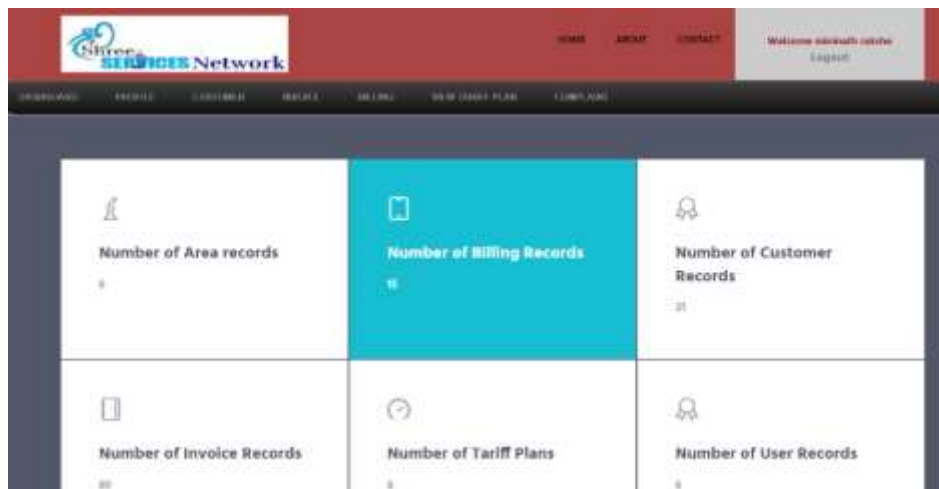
Shree SERVICES Network

HOME ABOUT CONTACT

Welcome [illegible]
Logout

DASHBOARD PROFILE CUSTOMER INVOICE BILLING VIEW DAILY PLAN COMPLAINT

Number of Area records
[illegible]

Number of Billing Records
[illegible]

Number of Customer Records
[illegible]

Number of Invoice Records
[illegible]

Number of Tariff Plans
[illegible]

Number of User Records
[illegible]